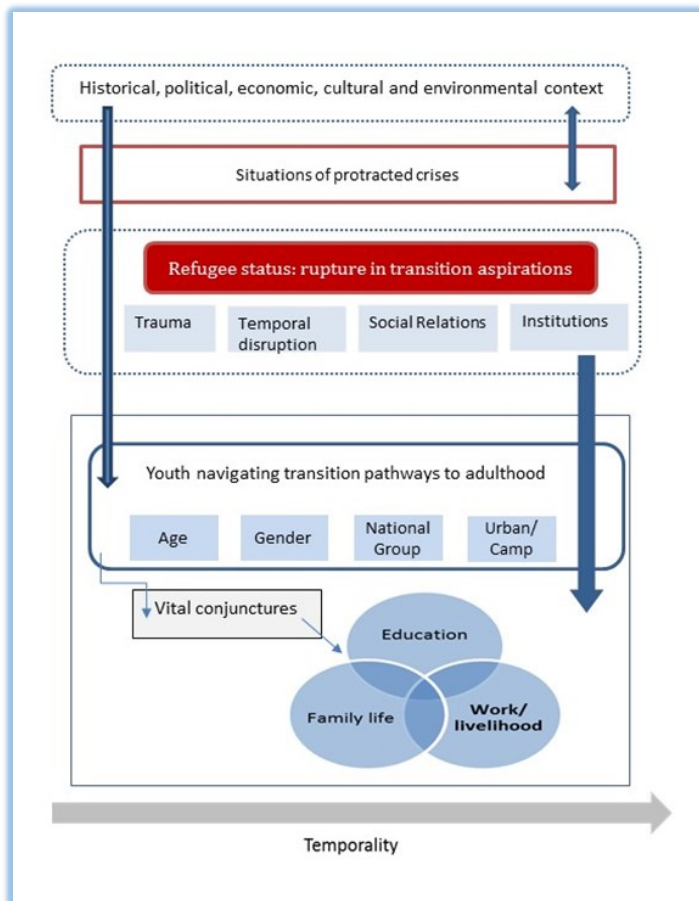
Historical, political, economic, cultural and environmental context

Situations of protracted crises

Refugee status: rupture in transition aspirations

Trauma

Temporal disruption

Social Relations

Institutions

Youth navigating transition pathways to adulthood

Age

Gender

National Group

Urban/ Camp

Vital conjunctures

Education

Family life

Work/ livelihood

Temporality